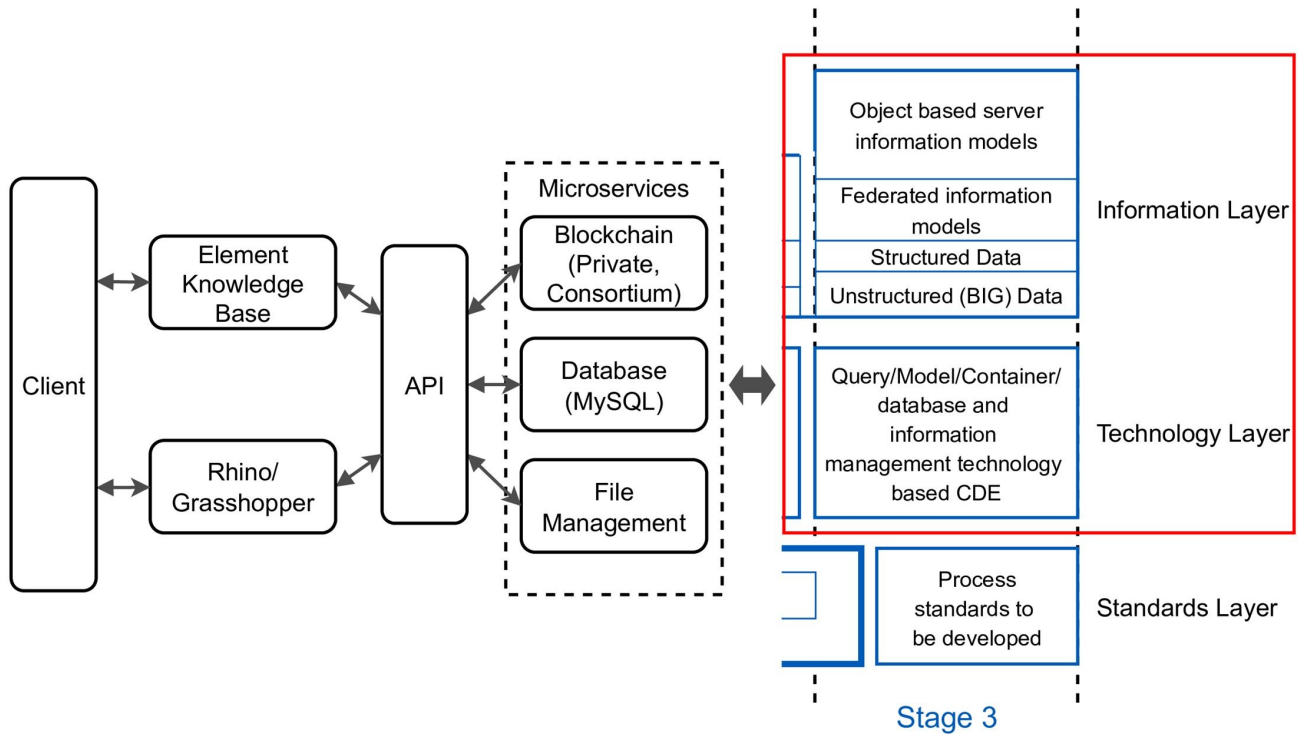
Client

Element Knowledge Base

Rhino/ Grasshopper

API

Microservices

Blockchain (Private, Consortium)

Database (MySQL)

File Management

Object based server information models

Federated information models

Structured Data

Unstructured (BIG) Data

Information Layer

Query/Model/Container/ database and information management technology based CDE

Technology Layer

Process standards to be developed

Standards Layer

Stage 3